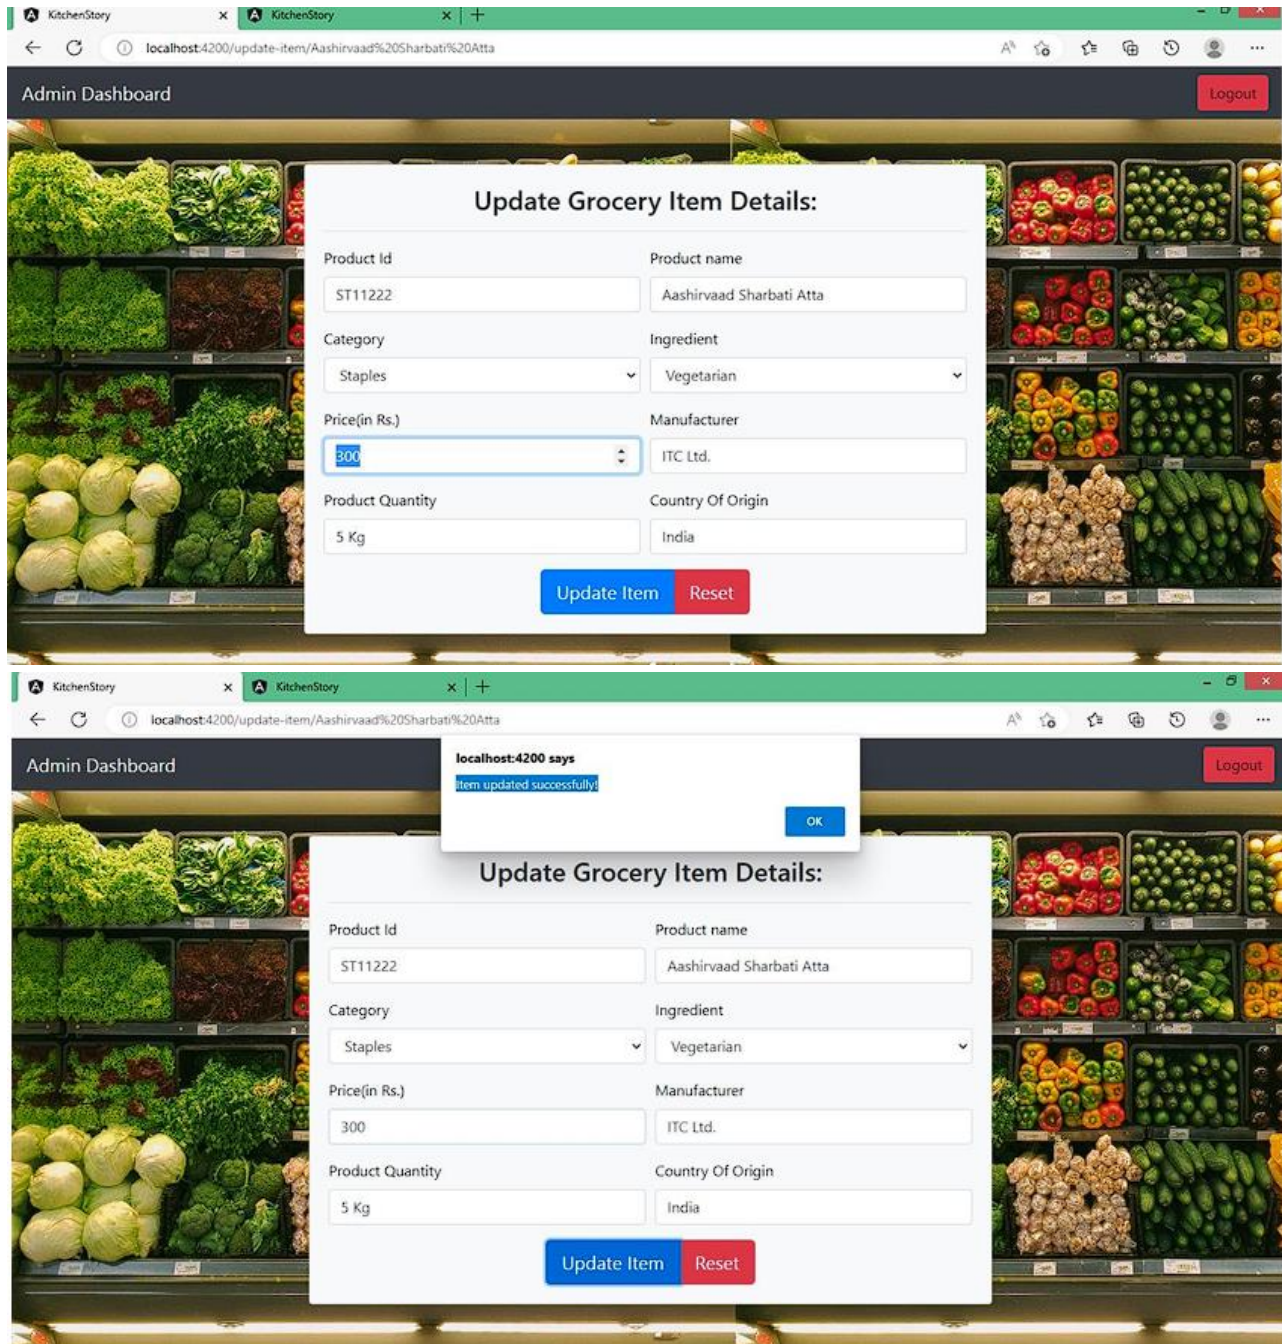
KitchenStory × KitchenStory × +

localhost:4200/update-item/Aashirvaad%20Sharbati%20Atta

Admin Dashboard

Logout

Update Grocery Item Details:

Product Id

ST11222

Product name

Aashirvaad Sharbati Atta

Category

Staples

Ingredient

Vegetarian

Price(in Rs.)

300

Manufacturer

ITC Ltd.

Product Quantity

5 Kg

Country Of Origin

India

Update Item

Reset

KitchenStory × KitchenStory × +

localhost:4200/update-item/Aashirvaad%20Sharbati%20Atta

Admin Dashboard

Logout

localhost:4200 says

Item updated successfully!

OK

Update Grocery Item Details:

Product Id

ST11222

Product name

Aashirvaad Sharbati Atta

Category

Staples

Ingredient

Vegetarian

Price(in Rs.)

300

Manufacturer

ITC Ltd.

Product Quantity

5 Kg

Country Of Origin

India

Update Item

Reset